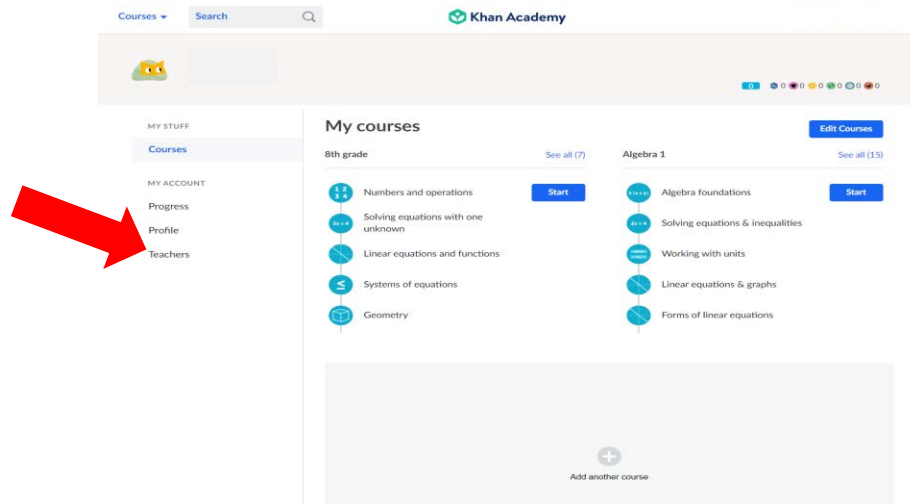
Courses ▾ Search

Khan Academy

0 0 0 0 0 0 0

MY STUFF

Courses

MY ACCOUNT

Progress

Profile

Teachers

My courses

Edit Courses

8th grade

See all (7)

Numbers and operations

Start

Solving equations with one unknown

Linear equations and functions

Systems of equations

Geometry

Algebra 1

See all (15)

Algebra foundations

Start

Solving equations & inequalities

Working with units

Linear equations & graphs

Forms of linear equations

Add another course